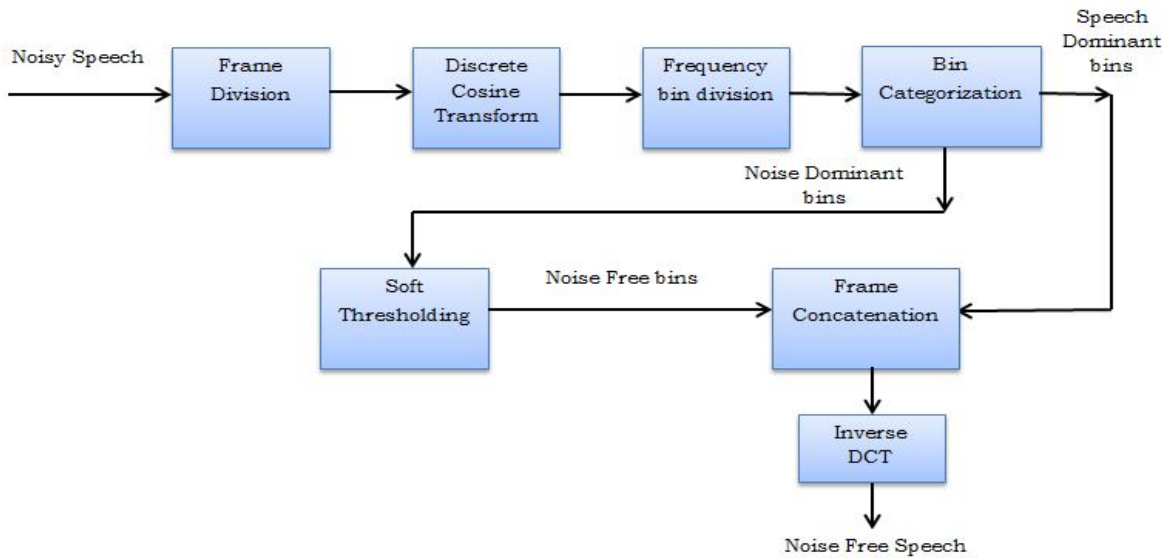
Noisy Speech

Frame Division

Discrete Cosine Transform

Frequency bin division

Bin Categorization

Speech Dominant bins

Noise Dominant bins

Soft Thresholding

Noise Free bins

Frame Concatenation

Inverse DCT

Noise Free Speech